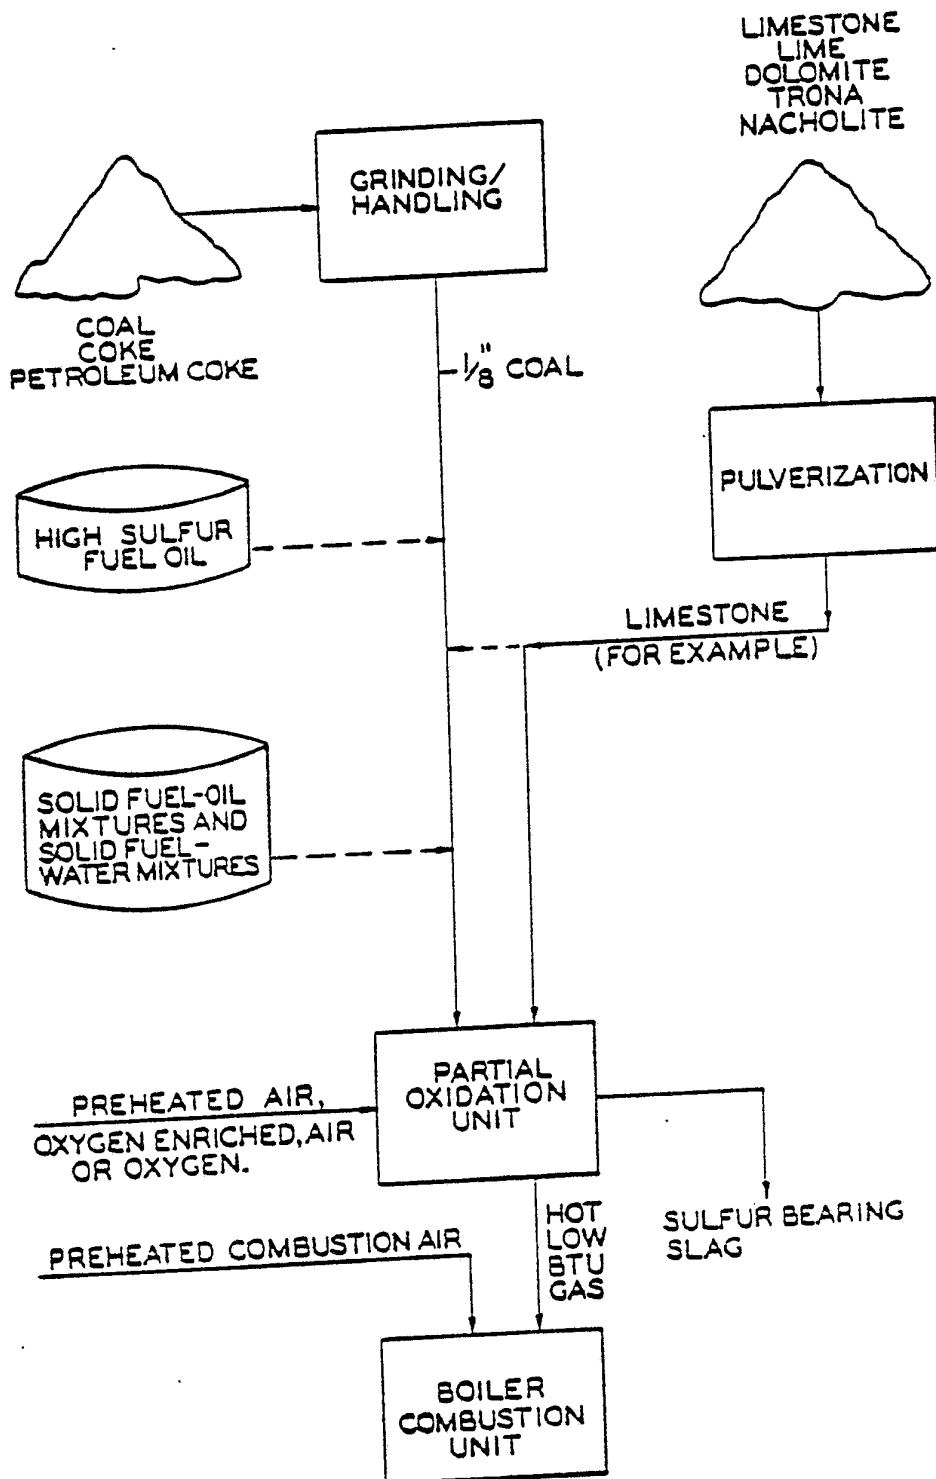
LIMESTONE
LIME
DOLOMITE
TRONA
NACHOLITE

GRINDING/
HANDLING

COAL
COKE
PETROLEUM COKE

$\frac{1}{8}$" COAL

PULVERIZATION

HIGH SULFUR
FUEL OIL

LIMESTONE
(FOR EXAMPLE)

SOLID FUEL-OIL
MIXTURES AND
SOLID FUEL-
WATER MIXTURES

PREHEATED AIR,
OXYGEN ENRICHED, AIR
OR OXYGEN.

PARTIAL
OXIDATION
UNIT

HOT
LOW
BTU
GAS

SULFUR BEARING
SLAG

PREHEATED COMBUSTION AIR

BOILER
COMBUSTION
UNIT